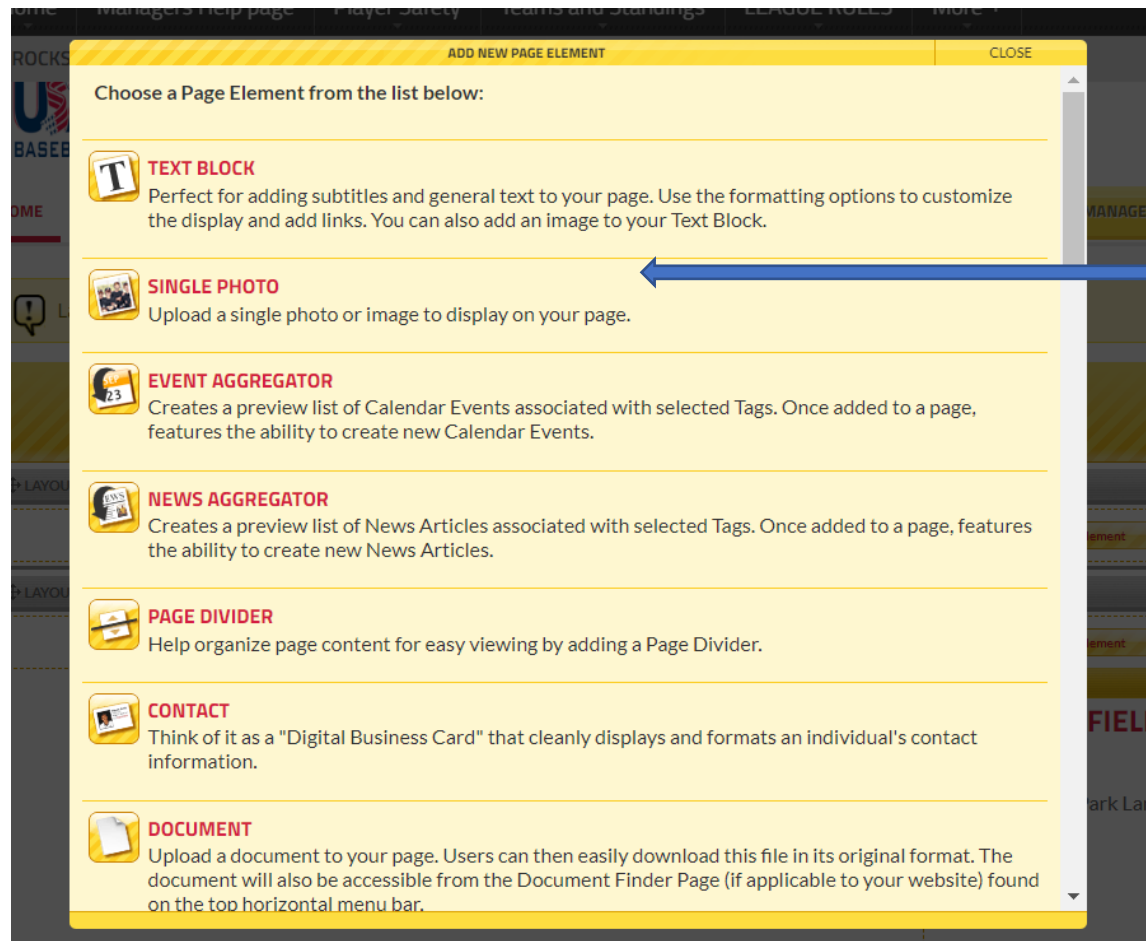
ome Managers Help page Player Safety Teams and Standings LEAGUE ROLES More

ROCKS

BASEB

OME

MANAGE

ADD NEW PAGE ELEMENT

CLOSE

Choose a Page Element from the list below:

TEXT BLOCK
Perfect for adding subtitles and general text to your page. Use the formatting options to customize the display and add links. You can also add an image to your Text Block.

SINGLE PHOTO
Upload a single photo or image to display on your page.

EVENT AGGREGATOR
Creates a preview list of Calendar Events associated with selected Tags. Once added to a page, features the ability to create new Calendar Events.

NEWS AGGREGATOR
Creates a preview list of News Articles associated with selected Tags. Once added to a page, features the ability to create new News Articles.

PAGE DIVIDER
Help organize page content for easy viewing by adding a Page Divider.

CONTACT
Think of it as a "Digital Business Card" that cleanly displays and formats an individual's contact information.

DOCUMENT
Upload a document to your page. Users can then easily download this file in its original format. The document will also be accessible from the Document Finder Page (if applicable to your website) found on the top horizontal menu bar.

LAYOU

LAYOU

lement

lement

FIEL

ark La